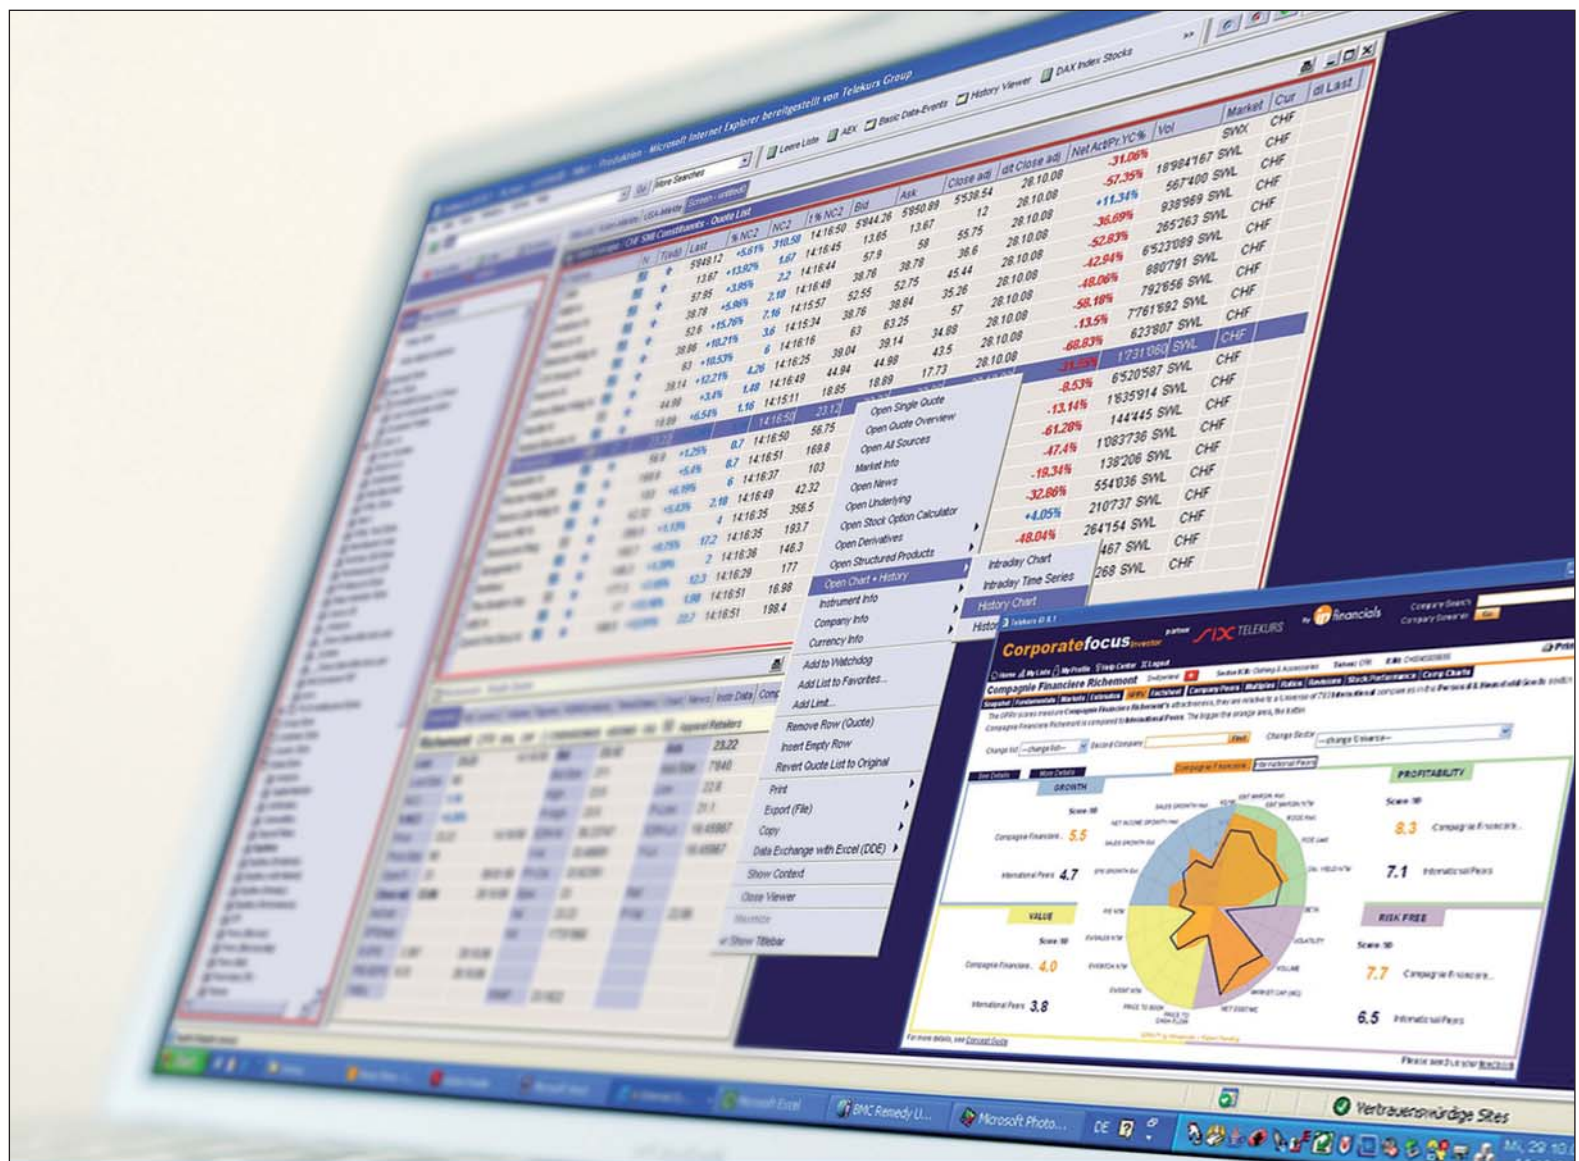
Microsoft Internet Explorer bereitgestellt von Telekurs Group

Leere Liste AEX Basic Data-Events History Viewer DAX Index Stocks

More Searches

Quote List

| Last | % NC2 | NC2 | 1% NC2 | Bid | Ask | Close adj | dt Close adj | Net Act/Pr.YC % | Vol | Market | Cur | dt Last |
|---|---|---|---|---|---|---|---|---|---|---|---|---|
| 5949.12 | +5.61% | 310.58 | 14:16:50 | 5944.26 | 5950.89 | 5538.54 | 28.10.08 | -31.06% | | SWX | CHF | |
| 13.67 | +13.92% | 1.67 | 14:16:45 | 13.65 | 13.67 | 12 | 28.10.08 | -57.35% | 18'984'167 | SWL | CHF | |
| 57.95 | +3.05% | 2.2 | 14:16:44 | 57.9 | 58 | 55.75 | 28.10.08 | +11.34% | 567'400 | SWL | CHF | |
| 38.78 | +5.96% | 2.18 | 14:16:49 | 38.76 | 38.78 | 36.6 | 28.10.08 | -36.69% | 938'969 | SWL | CHF | |
| 52.6 | +15.76% | 7.16 | 14:15:57 | 52.55 | 52.75 | 45.44 | 28.10.08 | -52.83% | 265'263 | SWL | CHF | |
| 38.86 | +10.21% | 3.6 | 14:15:34 | 38.76 | 38.84 | 35.26 | 28.10.08 | -42.94% | 6'523'089 | SWL | CHF | |
| 63 | +10.53% | 6 | 14:16:16 | 63 | 63.25 | 57 | 28.10.08 | -48.06% | 880'791 | SWL | CHF | |
| 38.14 | +12.21% | 4.26 | 14:16:25 | 39.04 | 39.14 | 34.88 | 28.10.08 | -58.16% | 792'656 | SWL | CHF | |
| 44.98 | +3.4% | 1.48 | 14:16:49 | 44.94 | 44.98 | 43.5 | 28.10.08 | -13.5% | 7'761'692 | SWL | CHF | |
| 18.89 | +6.54% | 1.16 | 14:15:11 | 18.85 | 18.89 | 17.73 | 28.10.08 | -60.83% | 623'807 | SWL | CHF | |

23.12 | 14:16:50 | 56.75 | 0.7 | 14:16:50 | 169.8 | 0.7 | 14:16:51 | 103 | 6 | 14:16:37 | 42.32 | 2.18 | 14:16:49 | 356.5 | 4 | 14:16:35 | 193.7 | 17.2 | 14:16:35 | 146.3 | 2 | 14:16:36 | 177 | 12.3 | 14:16:29 | 16.98 | 1.98 | 14:16:51 | 198.4 | 22.7 | 14:16:51

1'731'060 SWL CHF
-8.53% 6'520'587 SWL CHF
-13.14% 1'835'914 SWL CHF
-61.28% 144'445 SWL CHF
-47.4% 1'083'736 SWL CHF
-19.34% 138'206 SWL CHF
-32.86% 554'036 SWL CHF
+4.05% 210'737 SWL CHF
-48.04% 264'154 SWL CHF
467 SWL CHF
268 SWL CHF

Open Single Quote
Open Quote Overview
Open All Sources
Market Info
Open News
Open Underlying
Open Stock Option Calculator
Open Derivatives
Open Structured Products
Open Chart + History
Instrument Info
Company Info
Currency Info
Add to Watchdog
Add List to Favorites...
Add Limit...
Remove Row (Quote)
Insert Empty Row
Revert Quote List to Original
Print
Export (File)
Copy
Data Exchange with Excel (DDE)
Show Context
Close Viewer
Maximize
Show Titlebar

Intraday Chart
Intraday Time Series
History Chart
Histor

Richemont 23.22

Corporatefocus Investor SIX TELEKURS financials
Compagnie Financiere Richemont
GROWTH Score 10 Compagnie Financiere 5.5 International Peers 4.7
PROFITABILITY Score 10 8.3 Compagnie Financiere 7.1 International Peers
VALUE Score 10 Compagnie Financiere 4.0 International Peers 3.8
RISK FREE Score 10 7.7 Compagnie Financiere 6.5 International Peers

BMC Remedy U... Microsoft Excel Microsoft Photo... DE
Vertrauenswürdige Sites
Mi, 29.10